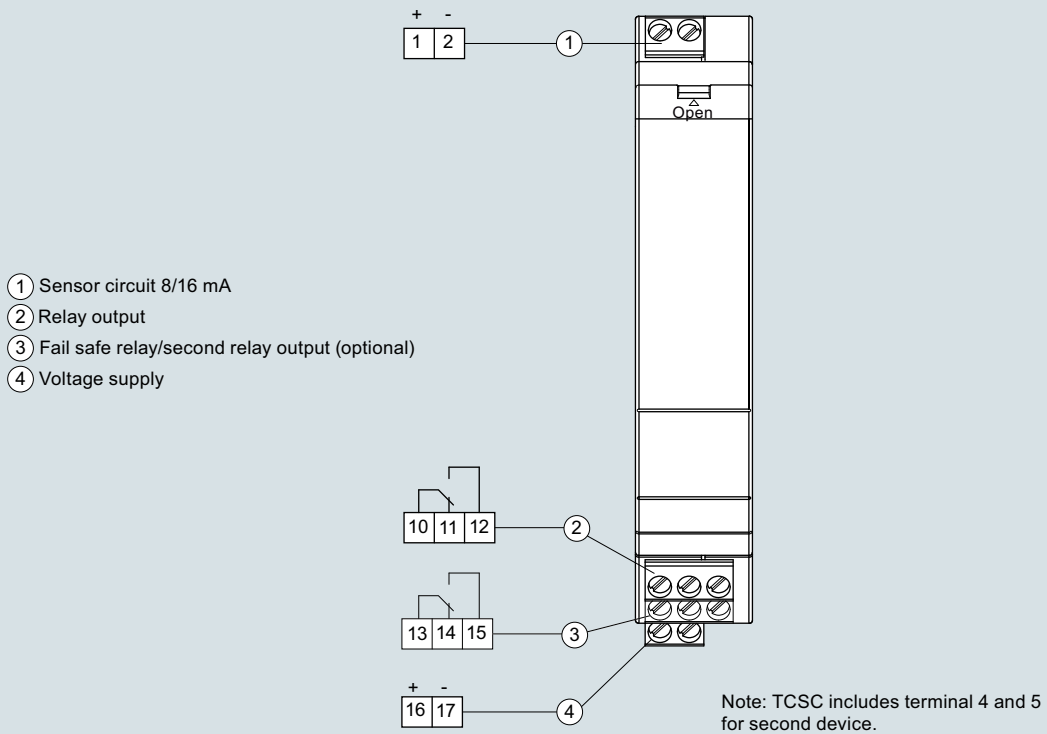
+ -
1 2
1

Open

1 Sensor circuit 8/16 mA
2 Relay output
3 Fail safe relay/second relay output (optional)
4 Voltage supply

10 11 12
2

13 14 15
3

+ -
16 17
4

Note: TCSC includes terminal 4 and 5 for second device.